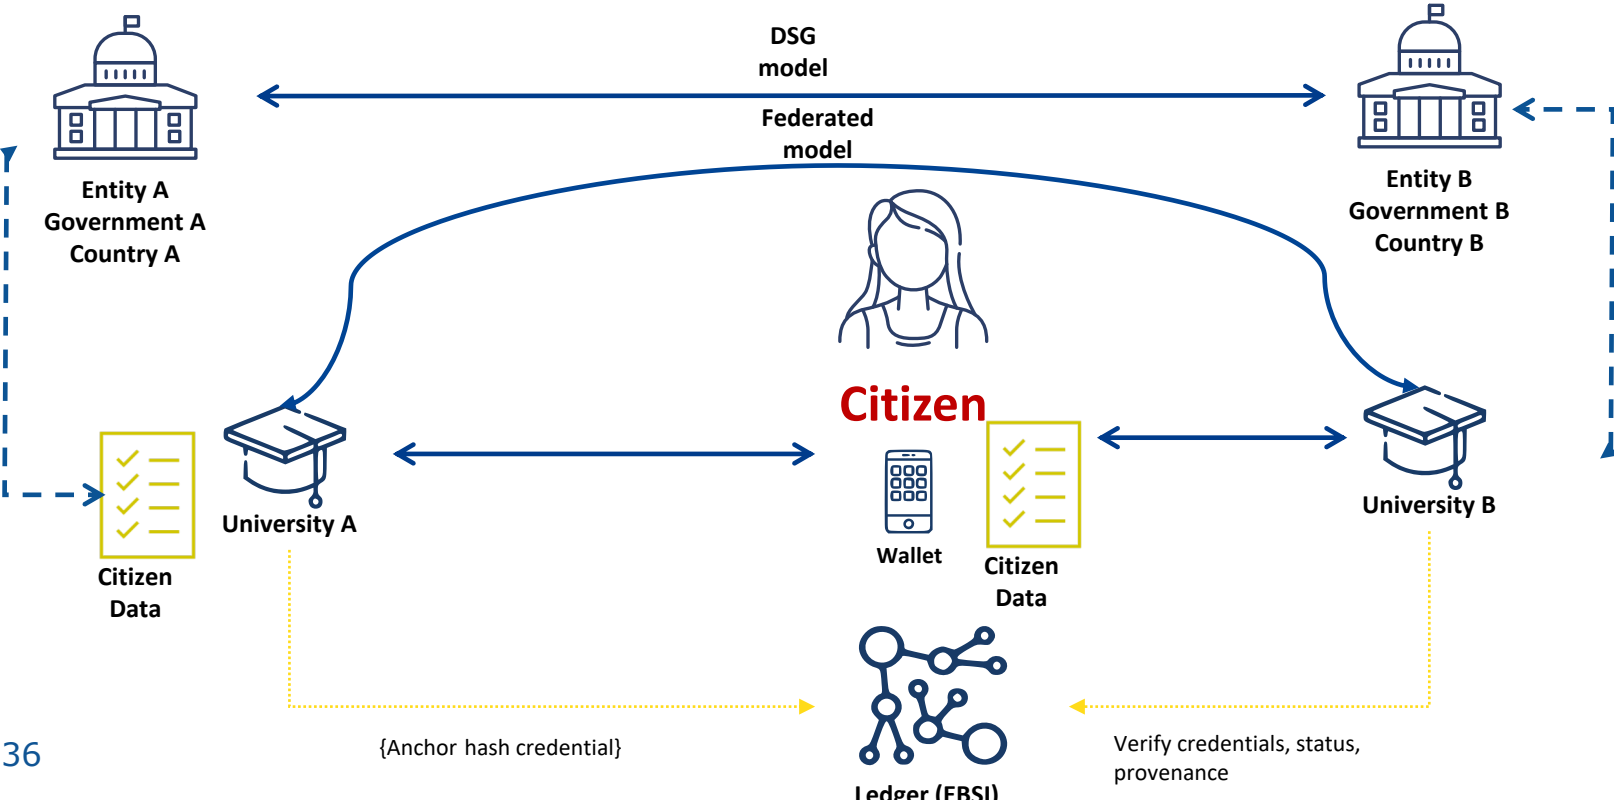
DSG model

Federated model

Entity A
Government A
Country A

Entity B
Government B
Country B

Citizen

Wallet

Citizen Data

Citizen Data

University A

University B

Ledger (EBSI)

{Anchor hash credential}

Verify credentials, status, provenance

36